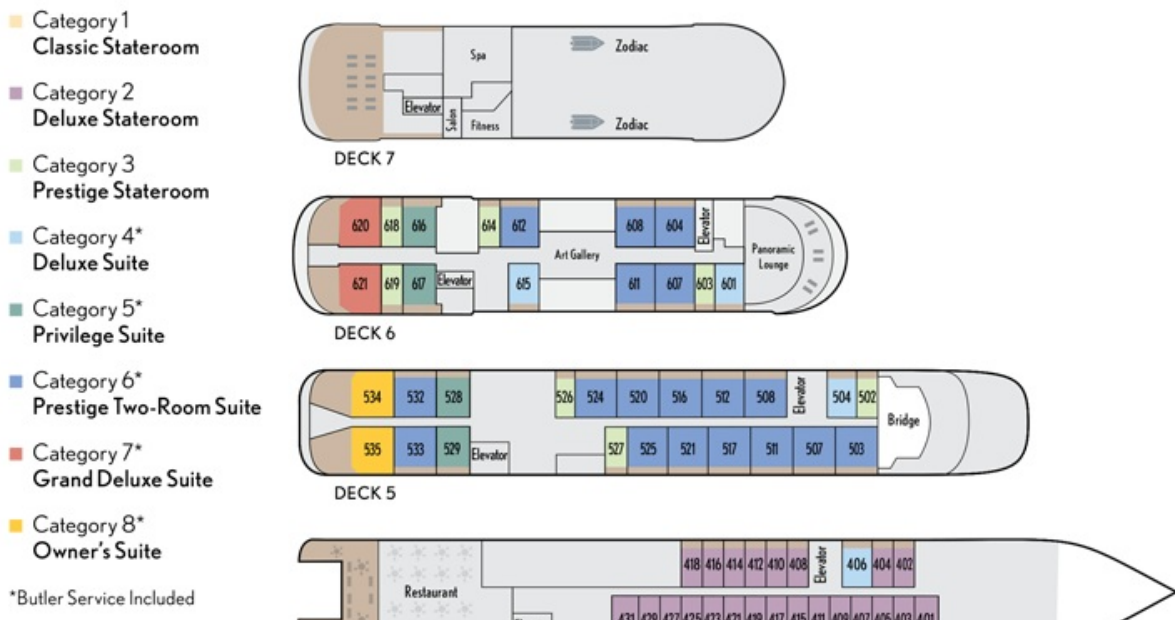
Category 1
Classic Stateroom

Category 2
Deluxe Stateroom

Category 3
Prestige Stateroom

Category 4*
Deluxe Suite

Category 5*
Privilege Suite

Category 6*
Prestige Two-Room Suite

Category 7*
Grand Deluxe Suite

Category 8*
Owner's Suite

*Butler Service Included

Spa
Zodiac
Elevator
Salon
Fitness
Zodiac
DECK 7

620 618 616 614 612 608 604 Elevator
Art Gallery
Panoramic Lounge
621 619 617 Elevator 615 611 607 603 601
DECK 6

534 532 528 526 524 520 516 512 508 Elevator 504 502
Bridge
535 533 529 Elevator 527 525 521 517 511 507 503
DECK 5

Restaurant
418 416 414 412 410 408 Elevator 406 404 402
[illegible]